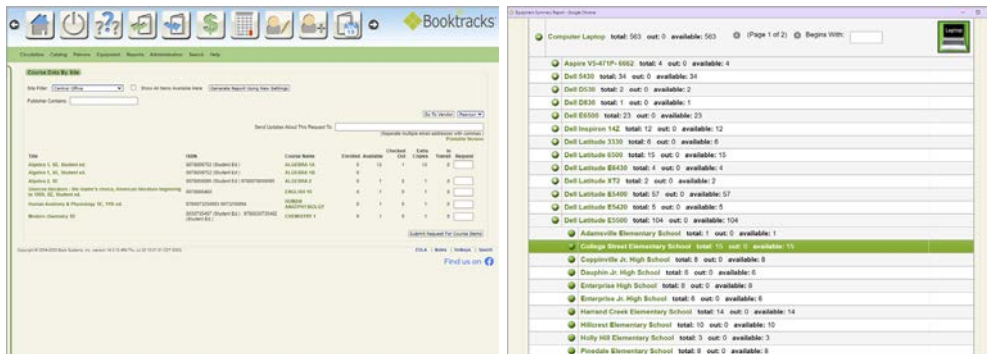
Booktracks

Circulation Catalog Patrons Equipment Reports Administration Search Help

Course Data By Site

Site Filter: Central Office Show All Items Available Here Generate Report Using New Settings

Publisher Contains:

Go To Vendor

Send Updates About This Request To:

| Title | ISBN | Course Name | Enrolled | Available | Checked Out | Extra Copies | In Transit | Request |
|---|---|---|---|---|---|---|---|---|
| Algebra 1, SE, Student ed. | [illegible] | ALGEBRA 1A | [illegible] | 13 | 1 | 13 | 0 | |
| Algebra 1, SE, Student ed. | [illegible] | ALGEBRA 1B | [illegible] | | | | | |
| Algebra 2, SE | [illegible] | ALGEBRA 2 | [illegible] | 1 | 0 | 1 | 0 | |
| American literature | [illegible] | ENGLISH 10 | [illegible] | 1 | 0 | 1 | 0 | |
| Human Anatomy & Physiology, SE | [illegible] | HUMAN ANATPHYSIOLGY | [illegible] | 1 | 0 | 1 | 0 | |
| Modern Chemistry SE | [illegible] | CHEMISTRY 1 | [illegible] | 1 | 0 | 1 | 0 | |

Submit Request For Course Items

Find us on

Equipment Summary Report - Google Chrome

Computer Laptop total: 563 out: 0 available: 563 (Page 1 of 2) Begins With:

Laptop

Aspire V5-471P- 6662 total: 4 out: 0 available: 4
Dell 5430 total: 34 out: 0 available: 34
Dell D530 total: 2 out: 0 available: 2
Dell D630 total: 1 out: 0 available: 1
Dell E6500 total: 23 out: 0 available: 23
Dell Inspiron 14Z total: 12 out: 0 available: 12
Dell Latitude 3330 total: 6 out: 0 available: 6
Dell Latitude 6500 total: 15 out: 0 available: 15
Dell Latitude E6430 total: 4 out: 0 available: 4
Dell Latitude XT3 total: 2 out: 0 available: 2
Dell Latitude E5400 total: 57 out: 0 available: 57
Dell Latitude E5420 total: 5 out: 0 available: 5
Dell Latitude E5500 total: 104 out: 0 available: 104
Adamsville Elementary School total: 1 out: 0 available: 1
College Street Elementary School total: 15 out: 0 available: 15
Coppinville Jr. High School total: 8 out: 0 available: 8
Dauphin Jr. High School total: 6 out: 0 available: 6
Enterprise High School total: 8 out: 0 available: 8
Enterprise Jr. High School total: 6 out: 0 available: 6
Harrand Creek Elementary School total: 14 out: 0 available: 14
Hillcrest Elementary School total: 10 out: 0 available: 10
Holly Hill Elementary School total: 3 out: 0 available: 3
Pinedale Elementary School total: 8 out: 0 available: 8